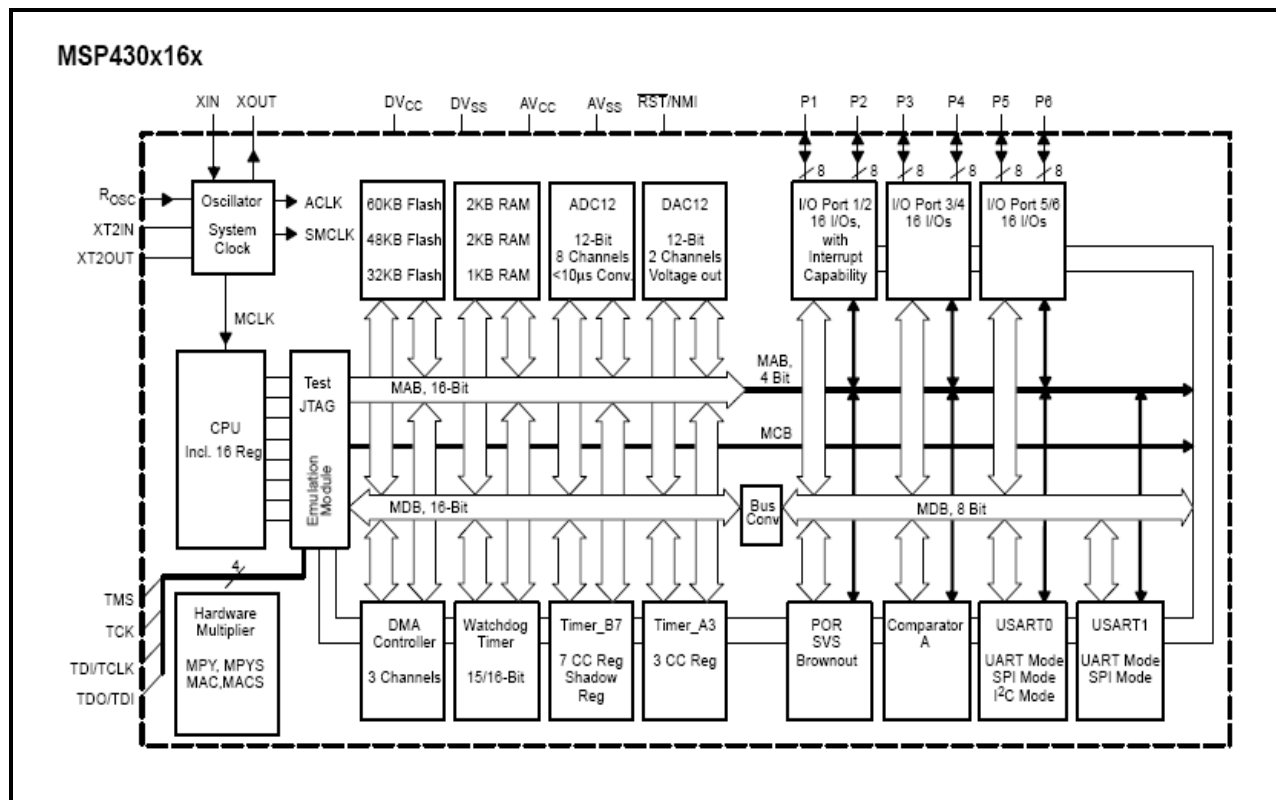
MSP430x16x

XIN XOUT $DV_{CC}$ $DV_{SS}$ $AV_{CC}$ $AV_{SS}$ $\overline{RST}$/NMI P1 P2 P3 P4 P5 P6

8 8 8 8 8 8

$R_{OSC}$
XT2IN
XT2OUT

Oscillator
System Clock

ACLK
SMCLK

60KB Flash
48KB Flash
32KB Flash

2KB RAM
2KB RAM
1KB RAM

ADC12
12-Bit
8 Channels
<10µs Conv.

DAC12
12-Bit
2 Channels
Voltage out

I/O Port 1/2
16 I/Os,
with
Interrupt
Capability

I/O Port 3/4
16 I/Os

I/O Port 5/6
16 I/Os

MCLK

CPU
Incl. 16 Reg

Test
JTAG

Emulation Module

MAB, 16-Bit

MAB,
4 Bit

MCB

MDB, 16-Bit

Bus
Conv

MDB, 8 Bit

4

TMS
TCK
TDI/TCLK
TDO/TDI

Hardware
Multiplier
MPY, MPYS
MAC,MACS

DMA
Controller
3 Channels

Watchdog
Timer
15/16-Bit

Timer_B7
7 CC Reg
Shadow
Reg

Timer_A3
3 CC Reg

POR
SVS
Brownout

Comparator
A

USART0
UART Mode
SPI Mode
$I^2C$ Mode

USART1
UART Mode
SPI Mode